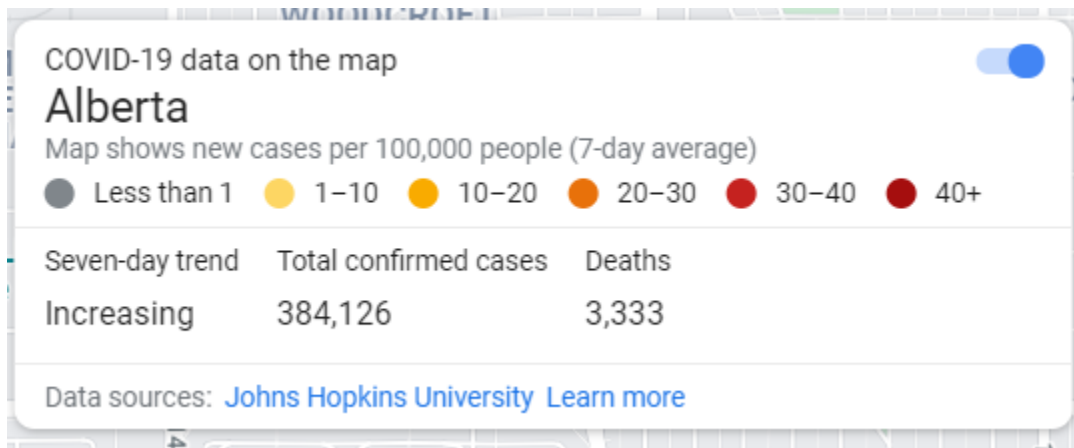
WOODCROFT

COVID-19 data on the map

Alberta

Map shows new cases per 100,000 people (7-day average)

Less than 1   1–10   10–20   20–30   30–40   40+

| Seven-day trend | Total confirmed cases | Deaths |
|---|---|---|
| Increasing | 384,126 | 3,333 |

Data sources: Johns Hopkins University Learn more